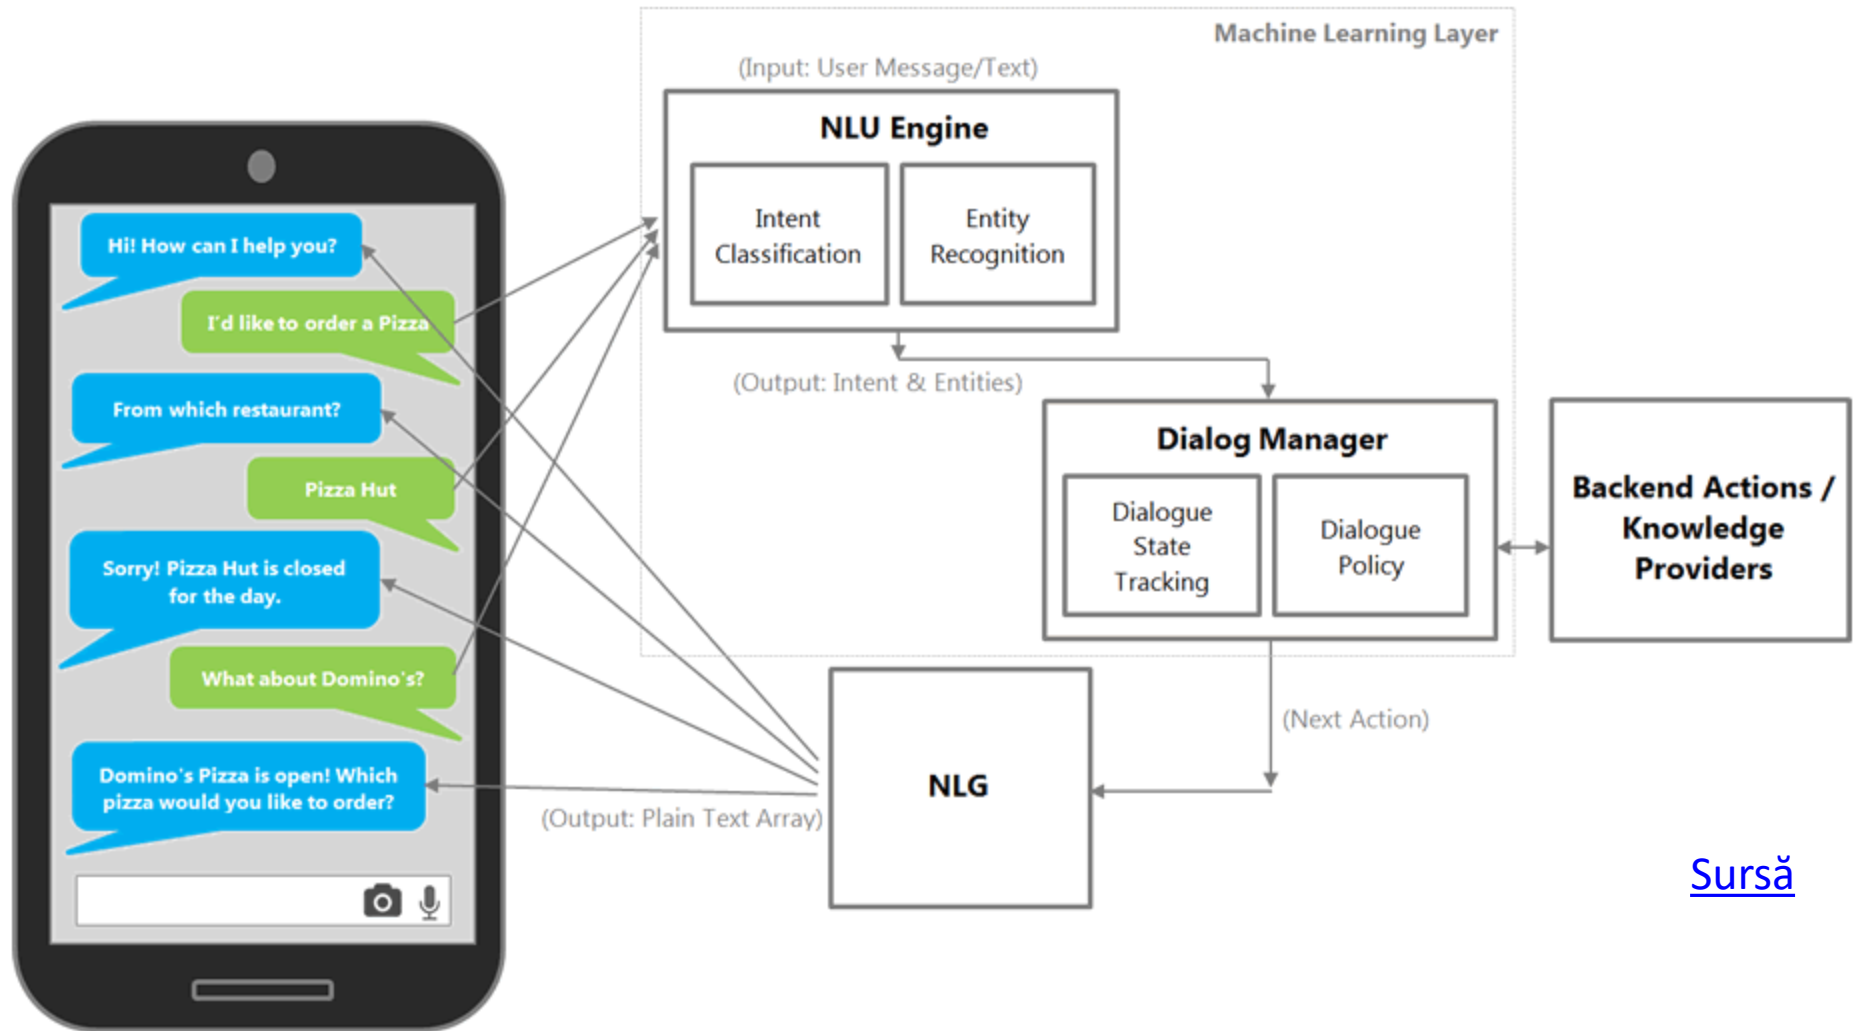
Hi! How can I help you?

I'd like to order a Pizza

From which restaurant?

Pizza Hut

Sorry! Pizza Hut is closed for the day.

What about Domino's?

Domino's Pizza is open! Which pizza would you like to order?

Machine Learning Layer

(Input: User Message/Text)

NLU Engine

Intent Classification

Entity Recognition

(Output: Intent & Entities)

Dialog Manager

Dialogue State Tracking

Dialogue Policy

Backend Actions / Knowledge Providers

(Next Action)

NLG

(Output: Plain Text Array)

Sursă